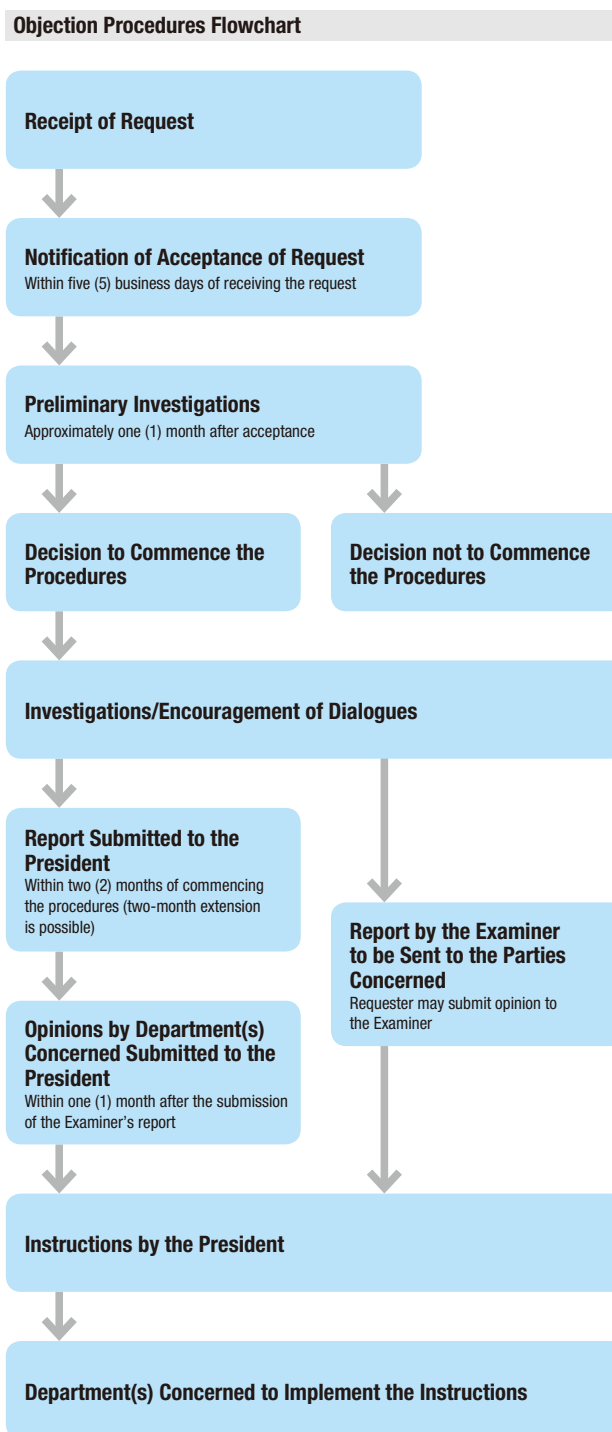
Objection Procedures Flowchart

Receipt of Request

Notification of Acceptance of Request
Within five (5) business days of receiving the request

Preliminary Investigations
Approximately one (1) month after acceptance

Decision to Commence the Procedures

Decision not to Commence the Procedures

Investigations/Encouragement of Dialogues

Report Submitted to the President
Within two (2) months of commencing the procedures (two-month extension is possible)

Report by the Examiner to be Sent to the Parties Concerned
Requester may submit opinion to the Examiner

Opinions by Department(s) Concerned Submitted to the President
Within one (1) month after the submission of the Examiner's report

Instructions by the President

Department(s) Concerned to Implement the Instructions